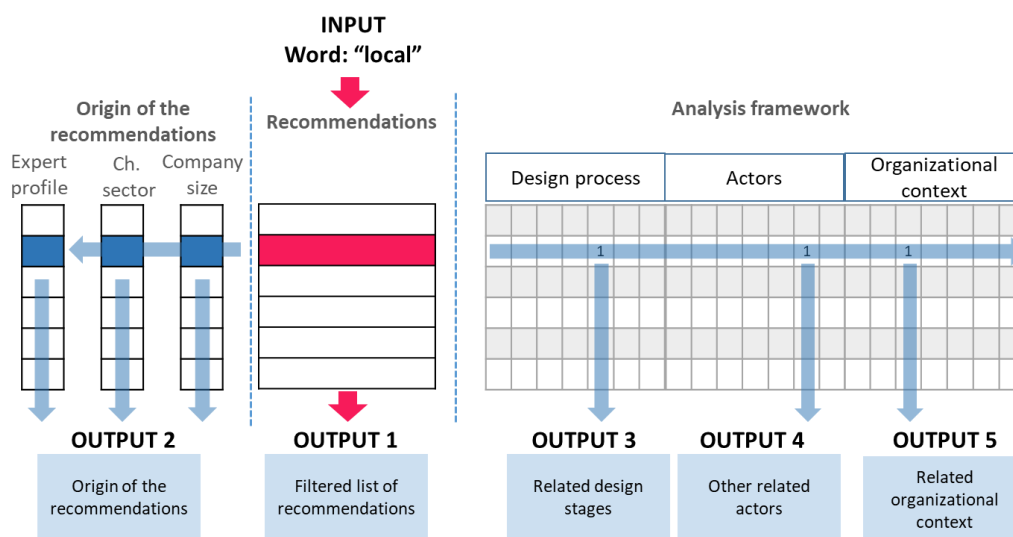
INPUT
Word: "local"

Origin of the recommendations

Expert profile

Ch. sector

Company size

Recommendations

Analysis framework

| Design process | Actors | Organizational context |
|---|---|---|

1

1

1

OUTPUT 2

Origin of the recommendations

OUTPUT 1

Filtered list of recommendations

OUTPUT 3

Related design stages

OUTPUT 4

Other related actors

OUTPUT 5

Related organizational context